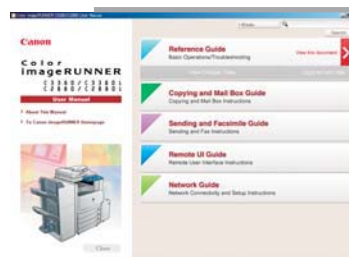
Color imageRUNNER C3380/C2880 User Manual

Canon

Color imageRUNNER C3380/C3380i C2880/C2880i

User Manual

About This Manual

To Canon imageRUNNER Homepage

Reference Guide
Basic Operations/Troubleshooting

View this document

Copying and Mail Box Guide
Copying and Mail Box Instructions

Sending and Facsimile Guide
Sending and Fax Instructions

Remote UI Guide
Remote User Interface Instructions

Network Guide
Network Connectivity and Setup Instructions

Close